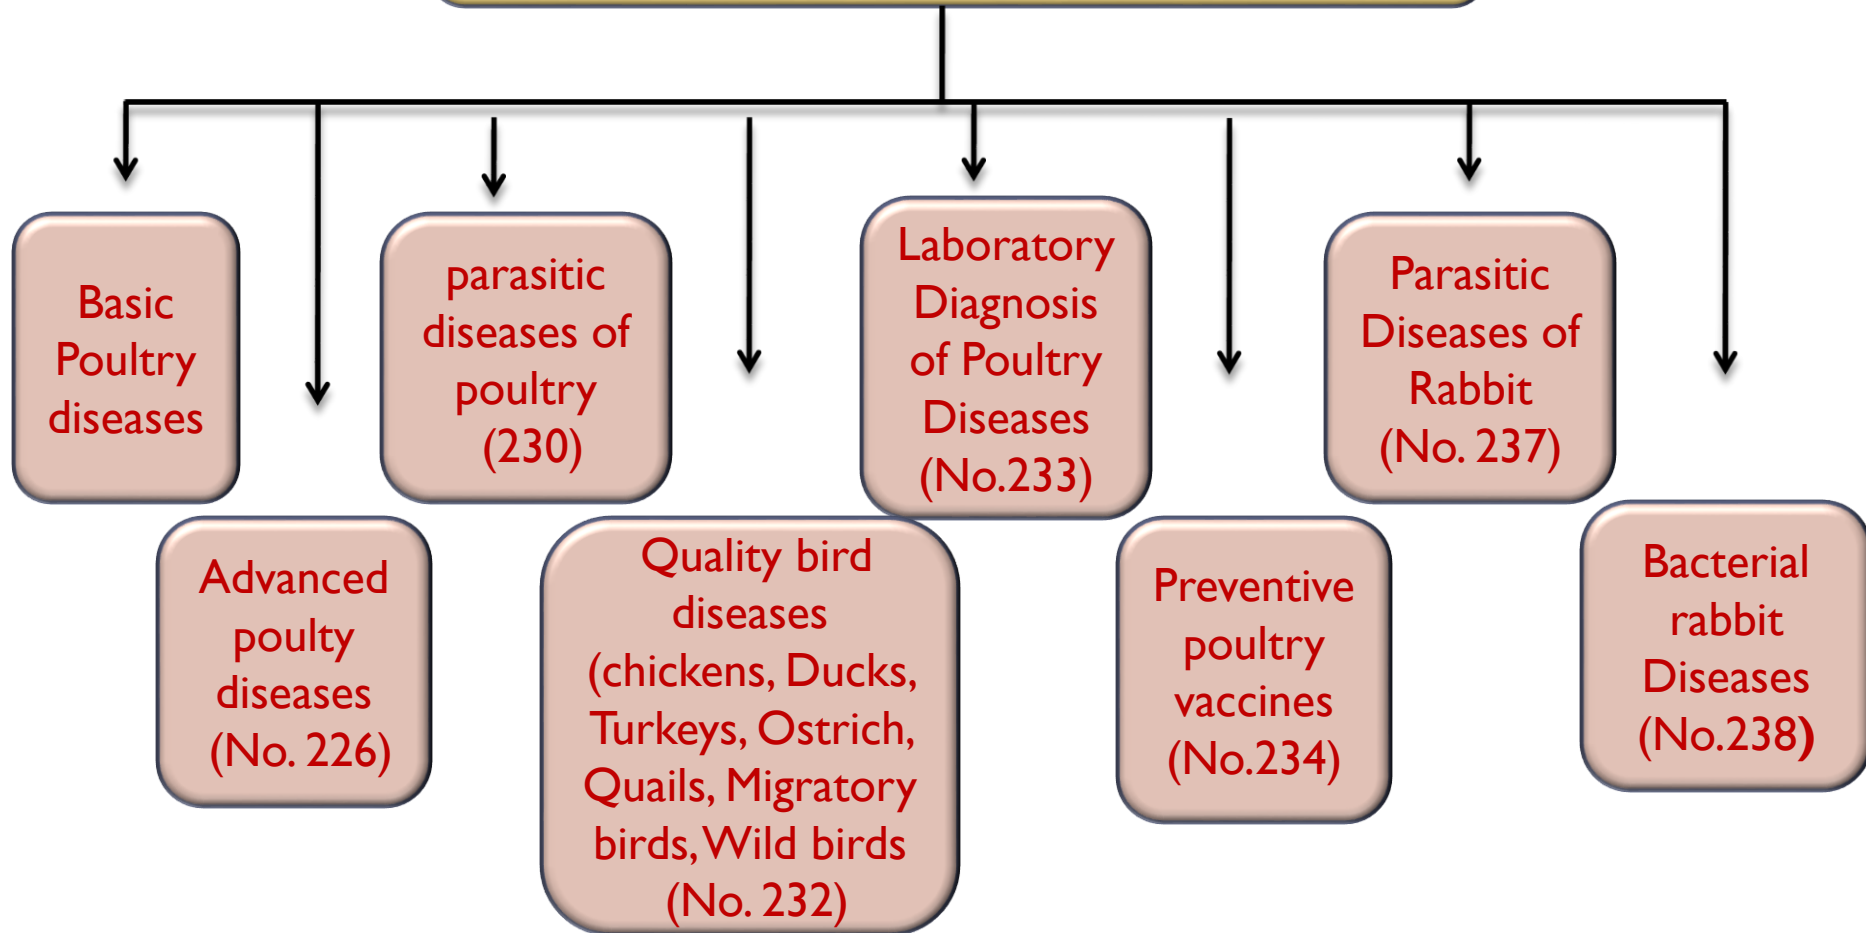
Basic Poultry diseases

Advanced poulty diseases (No. 226)

parasitic diseases of poultry (230)

Quality bird diseases (chickens, Ducks, Turkeys, Ostrich, Quails, Migratory birds, Wild birds (No. 232)

Laboratory Diagnosis of Poultry Diseases (No.233)

Preventive poultry vaccines (No.234)

Parasitic Diseases of Rabbit (No. 237)

Bacterial rabbit Diseases (No.238)